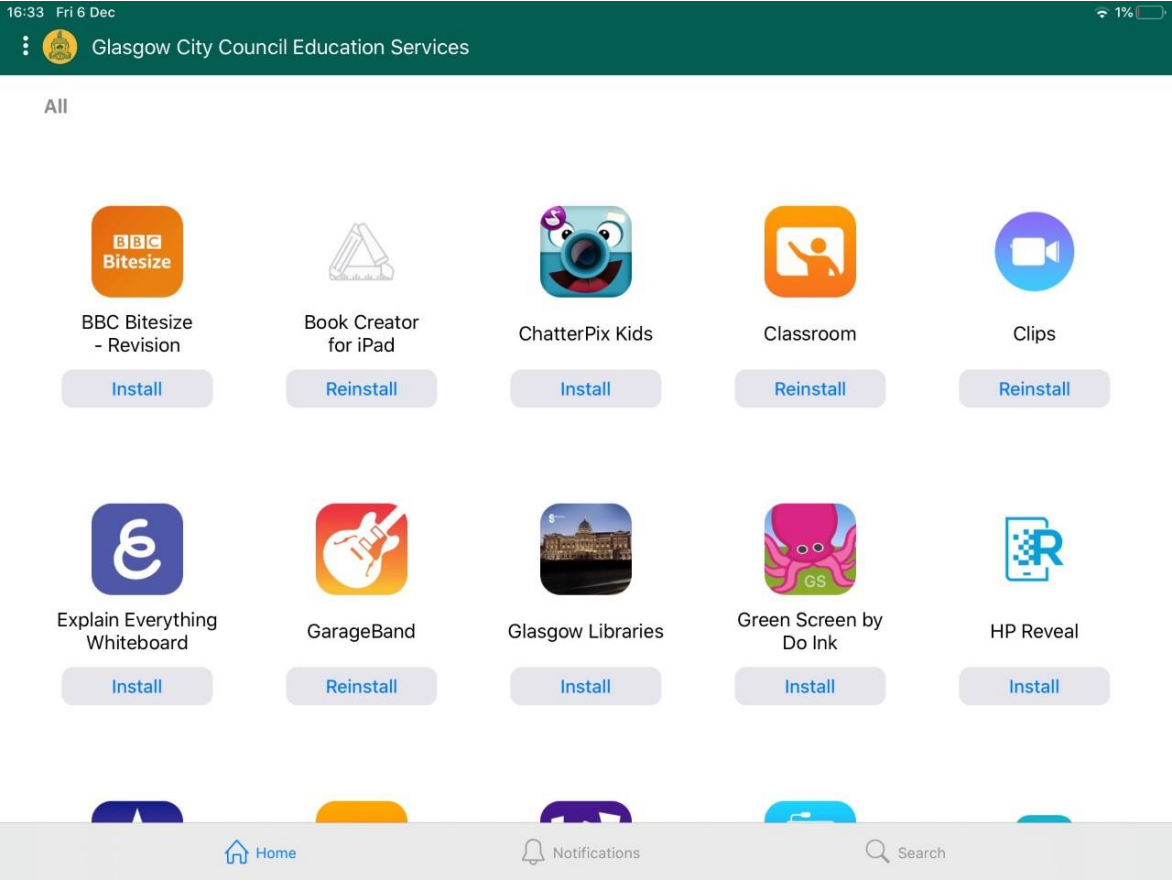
16:33 Fri 6 Dec

1%

Glasgow City Council Education Services

All

BBC Bitesize

BBC Bitesize - Revision

Install

Book Creator for iPad

Reinstall

ChatterPix Kids

Install

Classroom

Reinstall

Clips

Reinstall

Explain Everything Whiteboard

Install

GarageBand

Reinstall

Glasgow Libraries

Install

GS

Green Screen by Do Ink

Install

HP Reveal

Install

Home

Notifications

Search